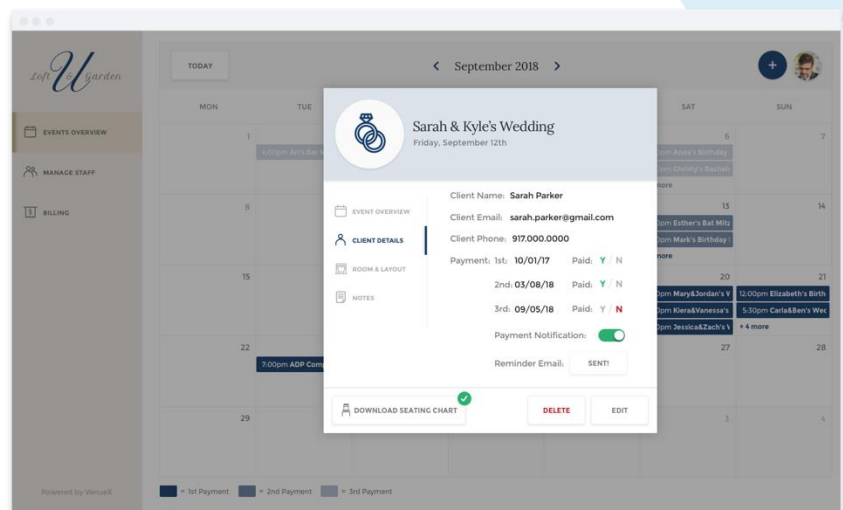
Loft U Garden

EVENTS OVERVIEW

MANAGE STAFF

BILLING

Powered by VenueX

TODAY

September 2018

MON TUE SAT SUN

1 6 7

4:00pm Ari's Bar M

pm Annie's Birthday

pm Christy's Bashet

more

8 13 14

pm Esther's Bat Mitz

pm Mark's Birthday

more

15 20 21

pm Mary&Jordan's W

12:00pm Elizabeth's Birth

pm Kiera&Vanessa's

5:30pm Carla&Ben's Wec

pm Jessica&Zach's W

+ 4 more

22 27 28

7:00pm ADP Com

29 3 4

Sarah & Kyle's Wedding

Friday, September 12th

EVENT OVERVIEW

CLIENT DETAILS

ROOM & LAYOUT

NOTES

Client Name: Sarah Parker

Client Email: sarah.parker@gmail.com

Client Phone: 917.000.0000

Payment: 1st: 10/01/17 Paid: Y / N

2nd: 03/08/18 Paid: Y / N

3rd: 09/05/18 Paid: Y / N

Payment Notification:

Reminder Email: SENT!

DOWNLOAD SEATING CHART

DELETE

EDIT

= 1st Payment = 2nd Payment = 3rd Payment